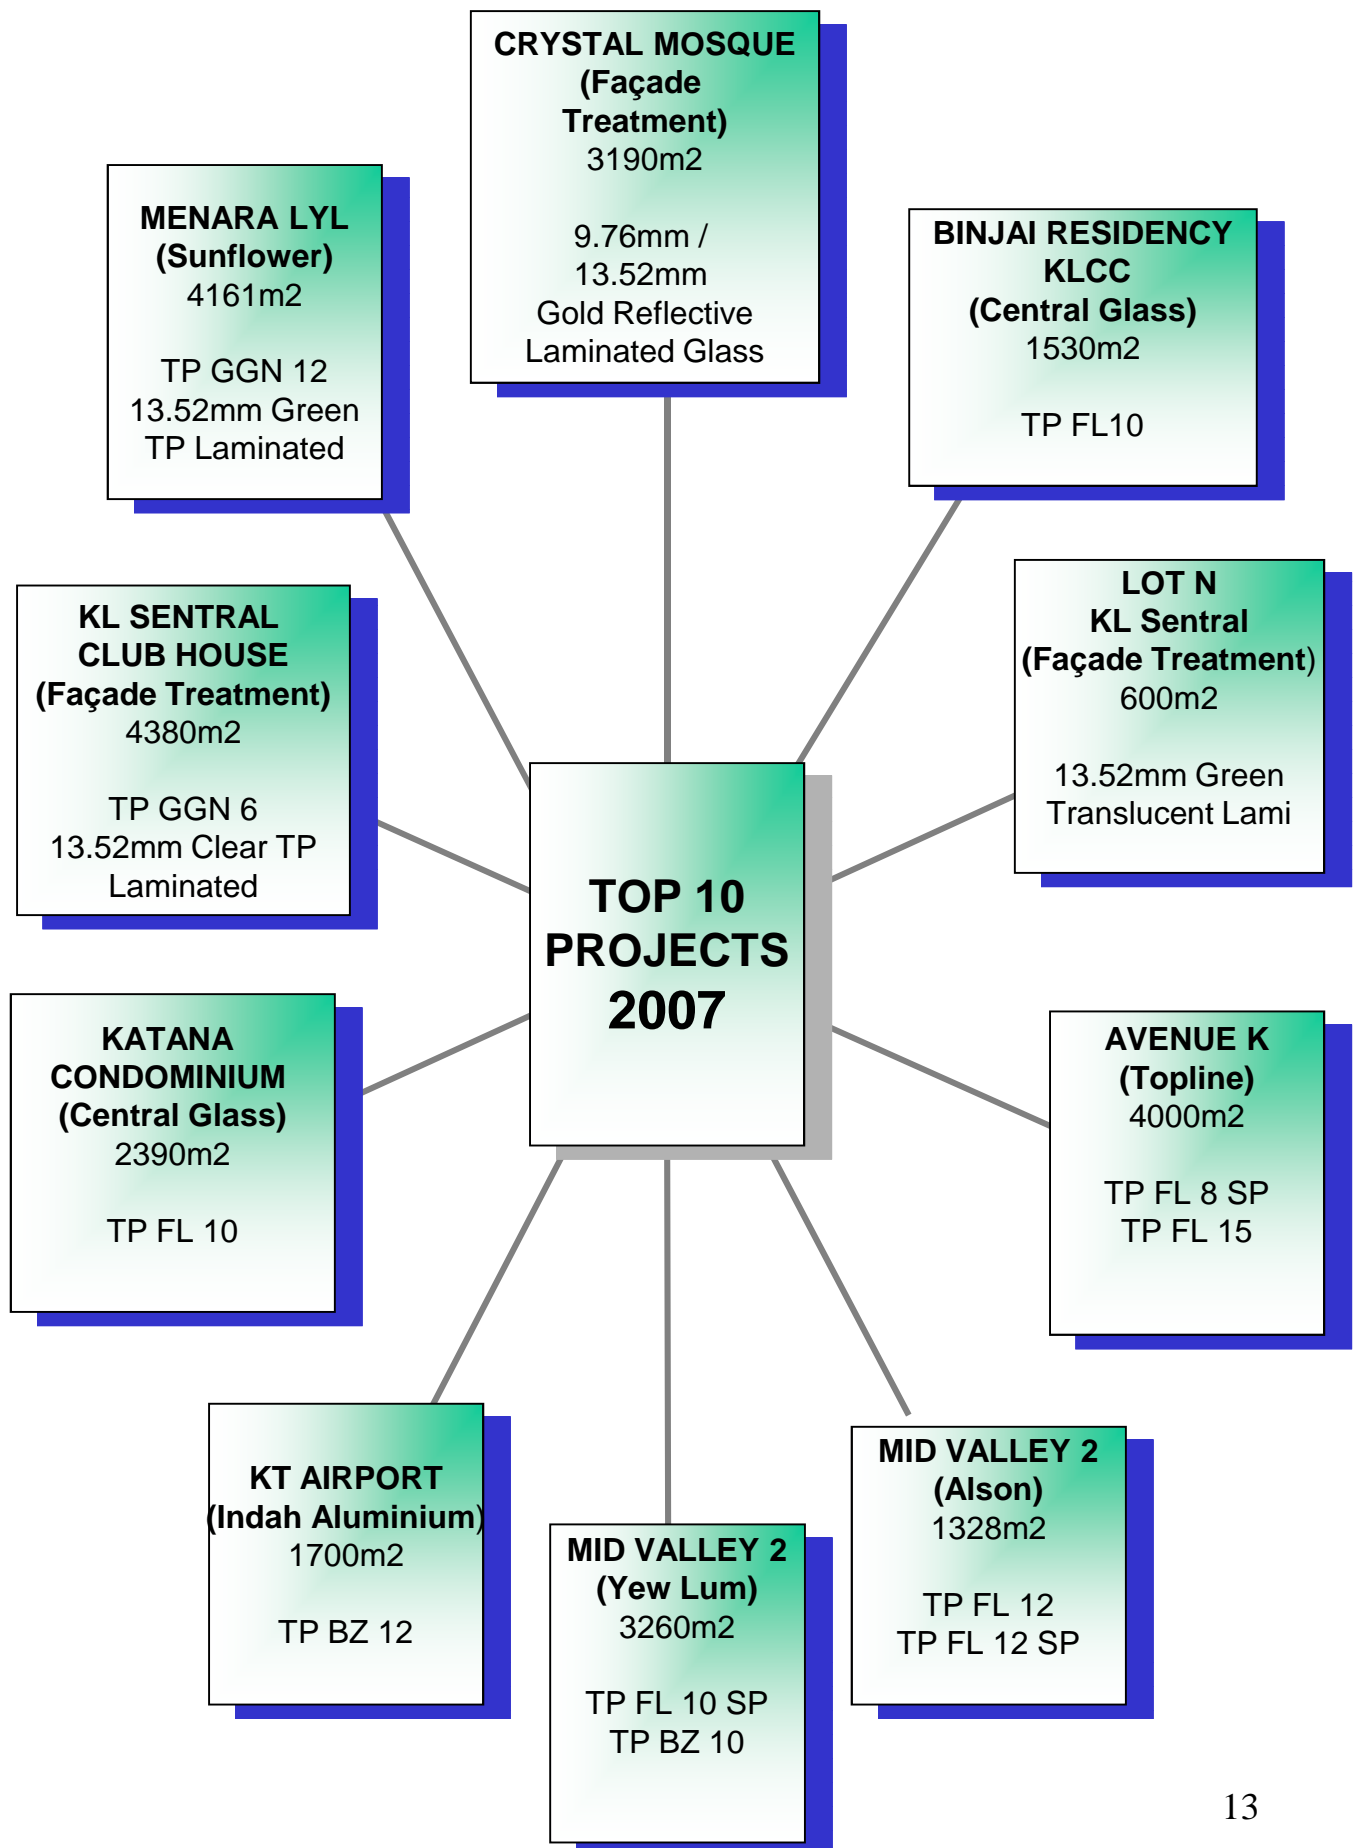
CRYSTAL MOSQUE (Façade Treatment)
3190m2

9.76mm / 13.52mm
Gold Reflective Laminated Glass

MENARA LYL (Sunflower)
4161m2

TP GGN 12
13.52mm Green TP Laminated

BINJAI RESIDENCY KLCC (Central Glass)
1530m2

TP FL10

KL SENTRAL CLUB HOUSE (Façade Treatment)
4380m2

TP GGN 6
13.52mm Clear TP Laminated

LOT N KL Sentral (Façade Treatment)
600m2

13.52mm Green Translucent Lami

TOP 10 PROJECTS 2007

KATANA CONDOMINIUM (Central Glass)
2390m2

TP FL 10

AVENUE K (Topline)
4000m2

TP FL 8 SP
TP FL 15

KT AIRPORT (Indah Aluminium)
1700m2

TP BZ 12

MID VALLEY 2 (Yew Lum)
3260m2

TP FL 10 SP
TP BZ 10

MID VALLEY 2 (Alson)
1328m2

TP FL 12
TP FL 12 SP

13